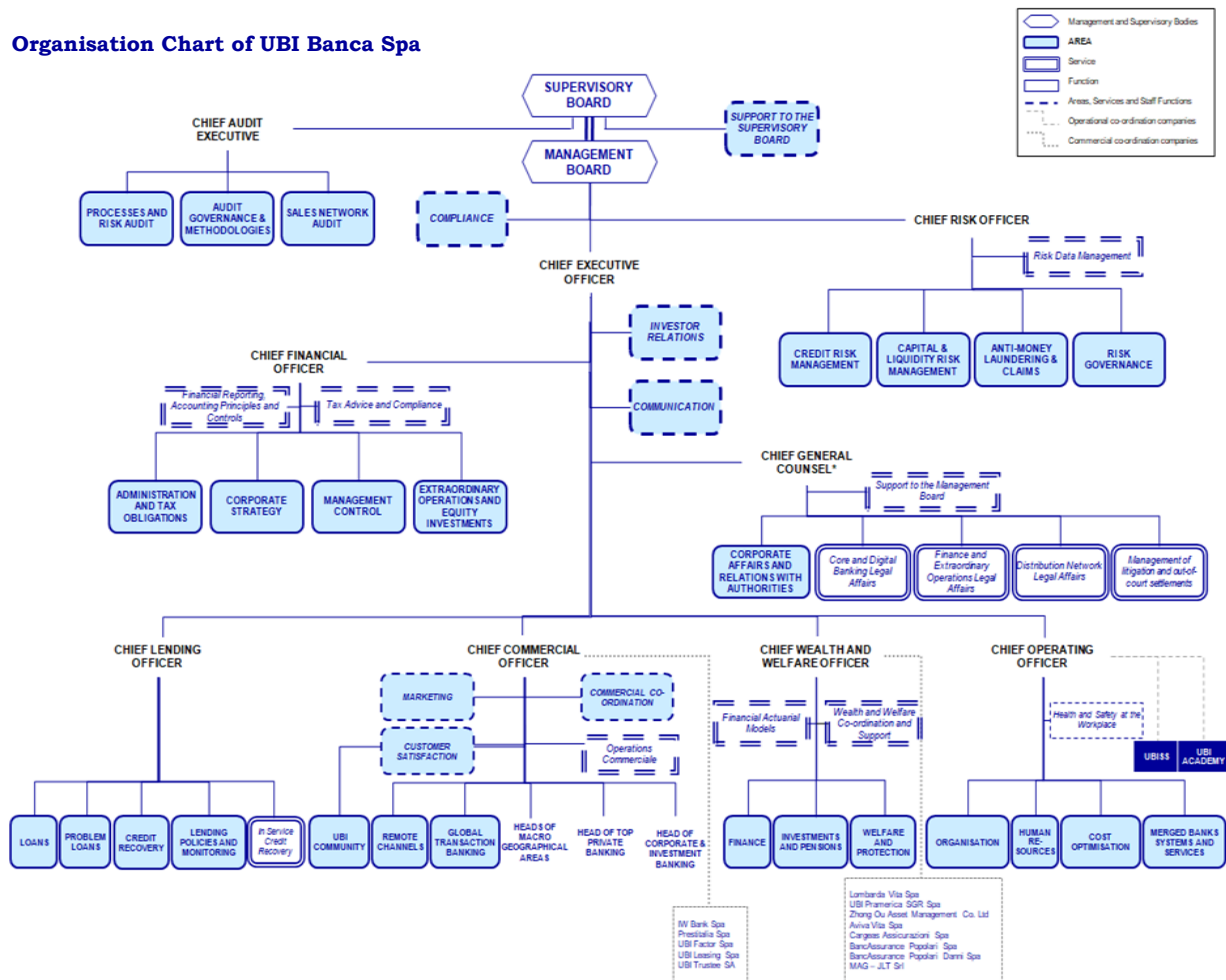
Organisation Chart of UBI Banca Spa

Management and Supervisory Bodies
AREA
Service
Function
Areas, Services and Staff Functions
Operational co-ordination companies
Commercial co-ordination companies

SUPERVISORY BOARD
SUPPORT TO THE SUPERVISORY BOARD
MANAGEMENT BOARD

CHIEF AUDIT EXECUTIVE
PROCESSES AND RISK AUDIT
AUDIT GOVERNANCE & METHODOLOGIES
SALES NETWORK AUDIT

COMPLIANCE

CHIEF RISK OFFICER
Risk Data Management
CREDIT RISK MANAGEMENT
CAPITAL & LIQUIDITY RISK MANAGEMENT
ANTI-MONEY LAUNDERING & CLAIMS
RISK GOVERNANCE

CHIEF EXECUTIVE OFFICER
INVESTOR RELATIONS
COMMUNICATION

CHIEF FINANCIAL OFFICER
Financial Reporting, Accounting Principles and Controls
Tax Advice and Compliance
ADMINISTRATION AND TAX OBLIGATIONS
CORPORATE STRATEGY
MANAGEMENT CONTROL
EXTRAORDINARY OPERATIONS AND EQUITY INVESTMENTS

CHIEF GENERAL COUNSEL*
Support to the Management Board
CORPORATE AFFAIRS AND RELATIONS WITH AUTHORITIES
Core and Digital Banking Legal Affairs
Finance and Extraordinary Operations Legal Affairs
Distribution Network Legal Affairs
Management of litigation and out-of-court settlements

CHIEF LENDING OFFICER
LOANS
PROBLEM LOANS
CREDIT RECOVERY
LENDING POLICIES AND MONITORING
In Service Credit Recovery

CHIEF COMMERCIAL OFFICER
MARKETING
COMMERCIAL CO-ORDINATION
CUSTOMER SATISFACTION
Operations Commerciale
UBI COMMUNITY
REMOTE CHANNELS
GLOBAL TRANSACTION BANKING
HEADS OF MACRO GEOGRAPHICAL AREAS
HEAD OF TOP PRIVATE BANKING
HEAD OF CORPORATE & INVESTMENT BANKING

IW Bank Spa
Prestitalia Spa
UBI Factor Spa
UBI Leasing Spa
UBI Trustee SA

CHIEF WEALTH AND WELFARE OFFICER
Financial Actuarial Models
Wealth and Welfare Co-ordination and Support
FINANCE
INVESTMENTS AND PENSIONS
WELFARE AND PROTECTION

Lombarda Vita Spa
UBI Pramerica SGR Spa
Zhong Ou Asset Management Co. Ltd
Aviva Vita Spa
Cargeas Assicurazioni Spa
BancAssurance Popolari Spa
BancAssurance Popolari Danni Spa
MAG – JLT Srl

CHIEF OPERATING OFFICER
Health and Safety at the Workplace
UBISS
UBI ACADEMY
ORGANISATION
HUMAN RESOURCES
COST OPTIMISATION
MERGED BANKS SYSTEMS AND SERVICES